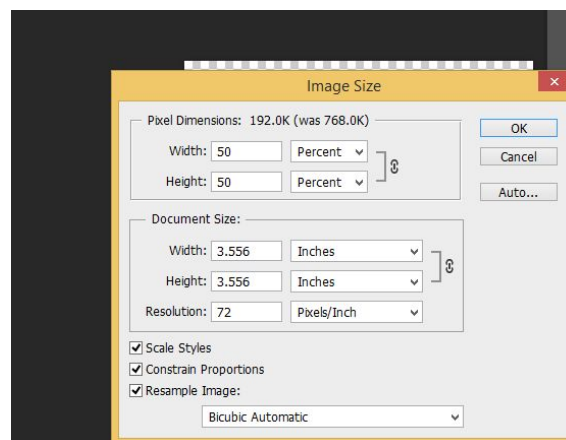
Image Size

Pixel Dimensions: 192.0K (was 768.0K)

Width: 50 Percent

Height: 50 Percent

OK

Cancel

Auto...

Document Size:

Width: 3.556 Inches

Height: 3.556 Inches

Resolution: 72 Pixels/Inch

Scale Styles

Constrain Proportions

Resample Image:

Bicubic Automatic